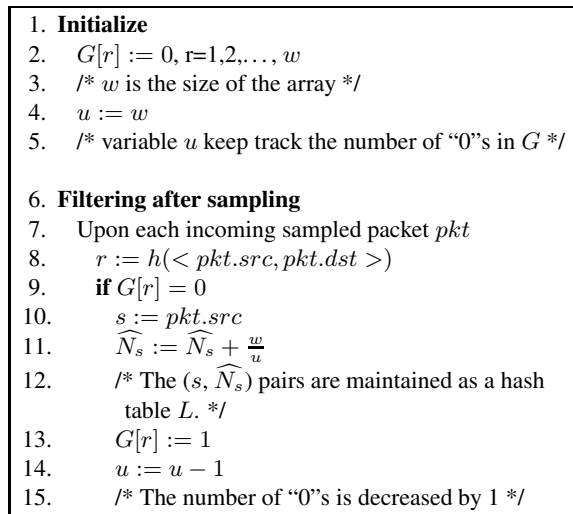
1. **Initialize**
2. $G[r] := 0$, r=1,2,..., $w$
3. /* $w$ is the size of the array */
4. $u := w$
5. /* variable $u$ keep track the number of “0”s in $G$ */

6. **Filtering after sampling**
7. Upon each incoming sampled packet $pkt$
8. $r := h(< pkt.src, pkt.dst >)$
9. **if** $G[r] = 0$
10. $s := pkt.src$
11. $\widehat{N_s} := \widehat{N_s} + \frac{w}{u}$
12. /* The $(s, \widehat{N_s})$ pairs are maintained as a hash table $L$. */
13. $G[r] := 1$
14. $u := u - 1$
15. /* The number of “0”s is decreased by 1 */